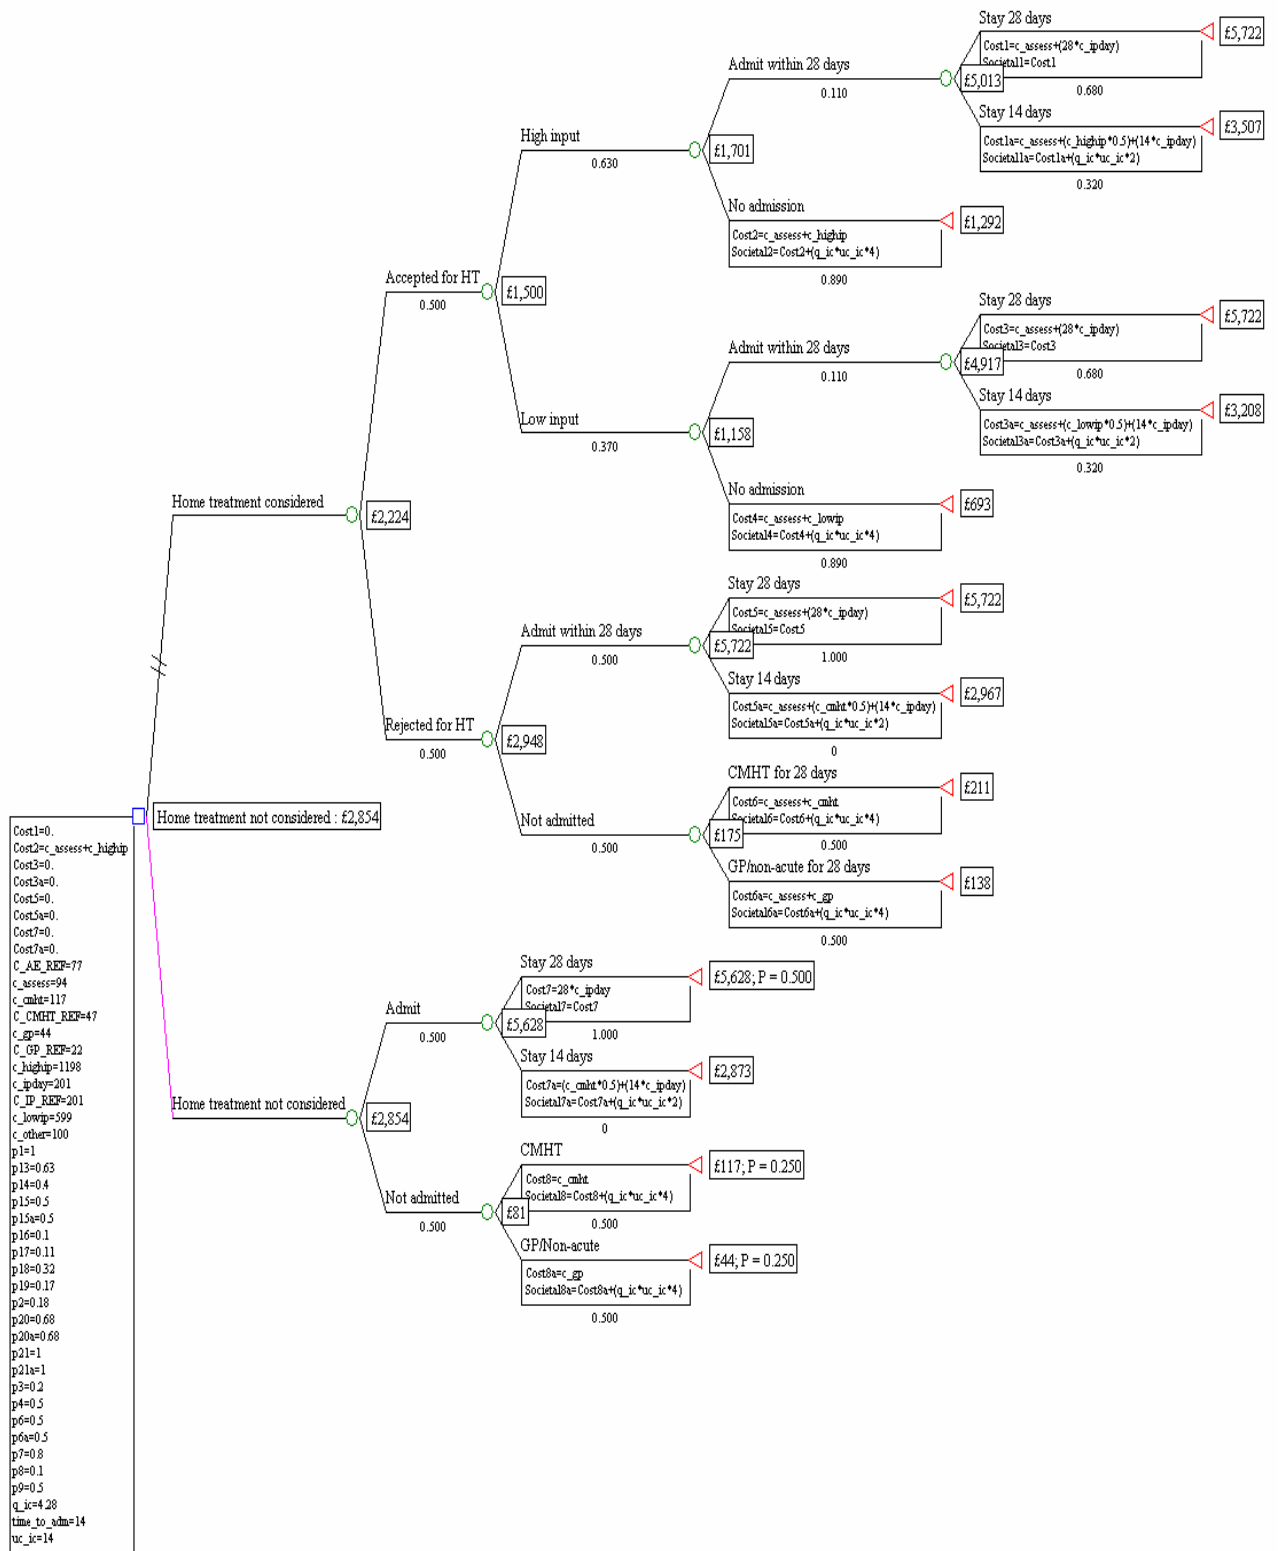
Stay 28 days
Cost1=c_assess+(28*c_ipday)
Societal1=Cost1
£5,722
Admit within 28 days
0.110
£5,013
0.680
Stay 14 days
Cost1a=c_assess+(c_highip*0.5)+(14*c_ipday)
Societal1a=Cost1a+(q_ic*uc_ic*2)
£3,507
0.320
High input
0.630
£1,701
No admission
Cost2=c_assess+c_highip
Societal2=Cost2+(q_ic*uc_ic*4)
£1,292
0.890
Accepted for HT
0.500
£1,500
Stay 28 days
Cost3=c_assess+(28*c_ipday)
Societal3=Cost3
£5,722
Admit within 28 days
0.110
£4,917
0.680
Stay 14 days
Cost3a=c_assess+(c_lowip*0.5)+(14*c_ipday)
Societal3a=Cost3a+(q_ic*uc_ic*2)
£3,208
0.320
Low input
0.370
£1,158
No admission
Cost4=c_assess+c_lowip
Societal4=Cost4+(q_ic*uc_ic*4)
£693
0.890
Home treatment considered
£2,224
Stay 28 days
Cost5=c_assess+(28*c_ipday)
Societal5=Cost5
£5,722
Admit within 28 days
0.500
£5,722
1.000
Stay 14 days
Cost5a=c_assess+(c_cmht*0.5)+(14*c_ipday)
Societal5a=Cost5a+(q_ic*uc_ic*2)
£2,967
0
Rejected for HT
0.500
£2,948
CMHT for 28 days
Cost6=c_assess+c_cmht
Societal6=Cost6+(q_ic*uc_ic*4)
£211
Not admitted
0.500
£175
0.500
GP/non-acute for 28 days
Cost6a=c_assess+c_gp
Societal6a=Cost6a+(q_ic*uc_ic*4)
£138
0.500
Home treatment not considered : £2,854
Cost1=0.
Cost2=c_assess+c_highip
Cost3=0.
Cost3a=0.
Cost5=0.
Cost5a=0.
Cost7=0.
Cost7a=0.
C_AE_REF=77
c_assess=94
c_cmht=117
C_CMHT_REF=47
c_gp=44
C_GP_REF=22
c_highip=1198
c_ipday=201
C_IP_REF=201
c_lowip=599
c_other=100
p1=1
p13=0.63
p14=0.4
p15=0.5
p15a=0.5
p16=0.1
p17=0.11
p18=0.32
p19=0.17
p2=0.18
p20=0.68
p20a=0.68
p21=1
p21a=1
p3=0.2
p4=0.5
p6=0.5
p6a=0.5
p7=0.8
p8=0.1
p9=0.5
q_ic=4.28
time_to_adm=14
uc_ic=14
Stay 28 days
Cost7=28*c_ipday
Societal7=Cost7
£5,628; P = 0.500
Admit
0.500
£5,628
1.000
Stay 14 days
Cost7a=(c_cmht*0.5)+(14*c_ipday)
Societal7a=Cost7a+(q_ic*uc_ic*2)
£2,873
0
Home treatment not considered
£2,854
CMHT
Cost8=c_cmht
Societal8=Cost8+(q_ic*uc_ic*4)
£117; P = 0.250
Not admitted
0.500
£81
0.500
GP/Non-acute
Cost8a=c_gp
Societal8a=Cost8a+(q_ic*uc_ic*4)
£44; P = 0.250
0.500